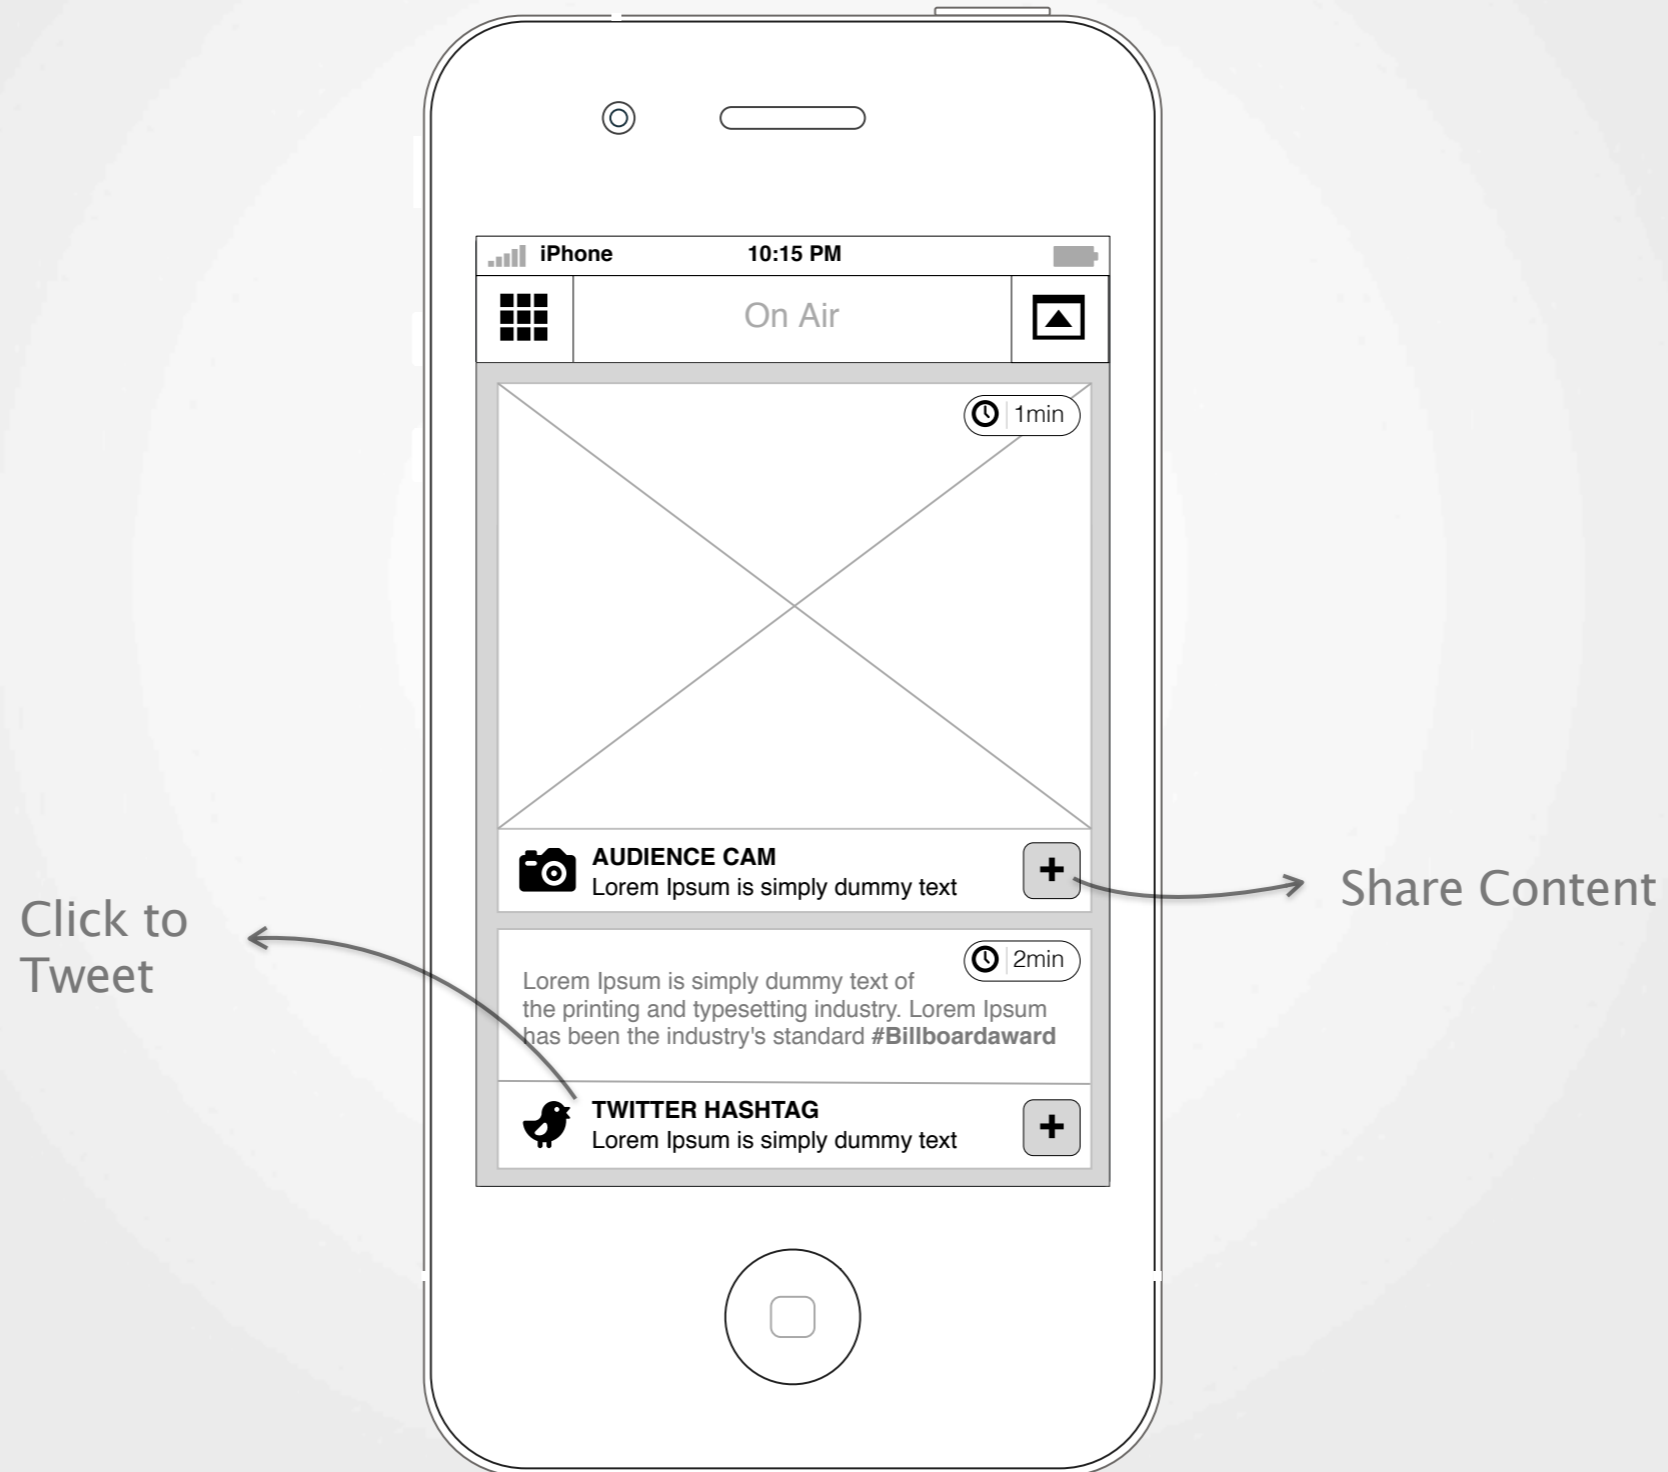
iPhone 10:15 PM

On Air

1min

AUDIENCE CAM
Lorem Ipsum is simply dummy text

+

Share Content

Click to Tweet

2min

Lorem Ipsum is simply dummy text of the printing and typesetting industry. Lorem Ipsum has been the industry's standard **#Billboardaward**

TWITTER HASHTAG
Lorem Ipsum is simply dummy text

+